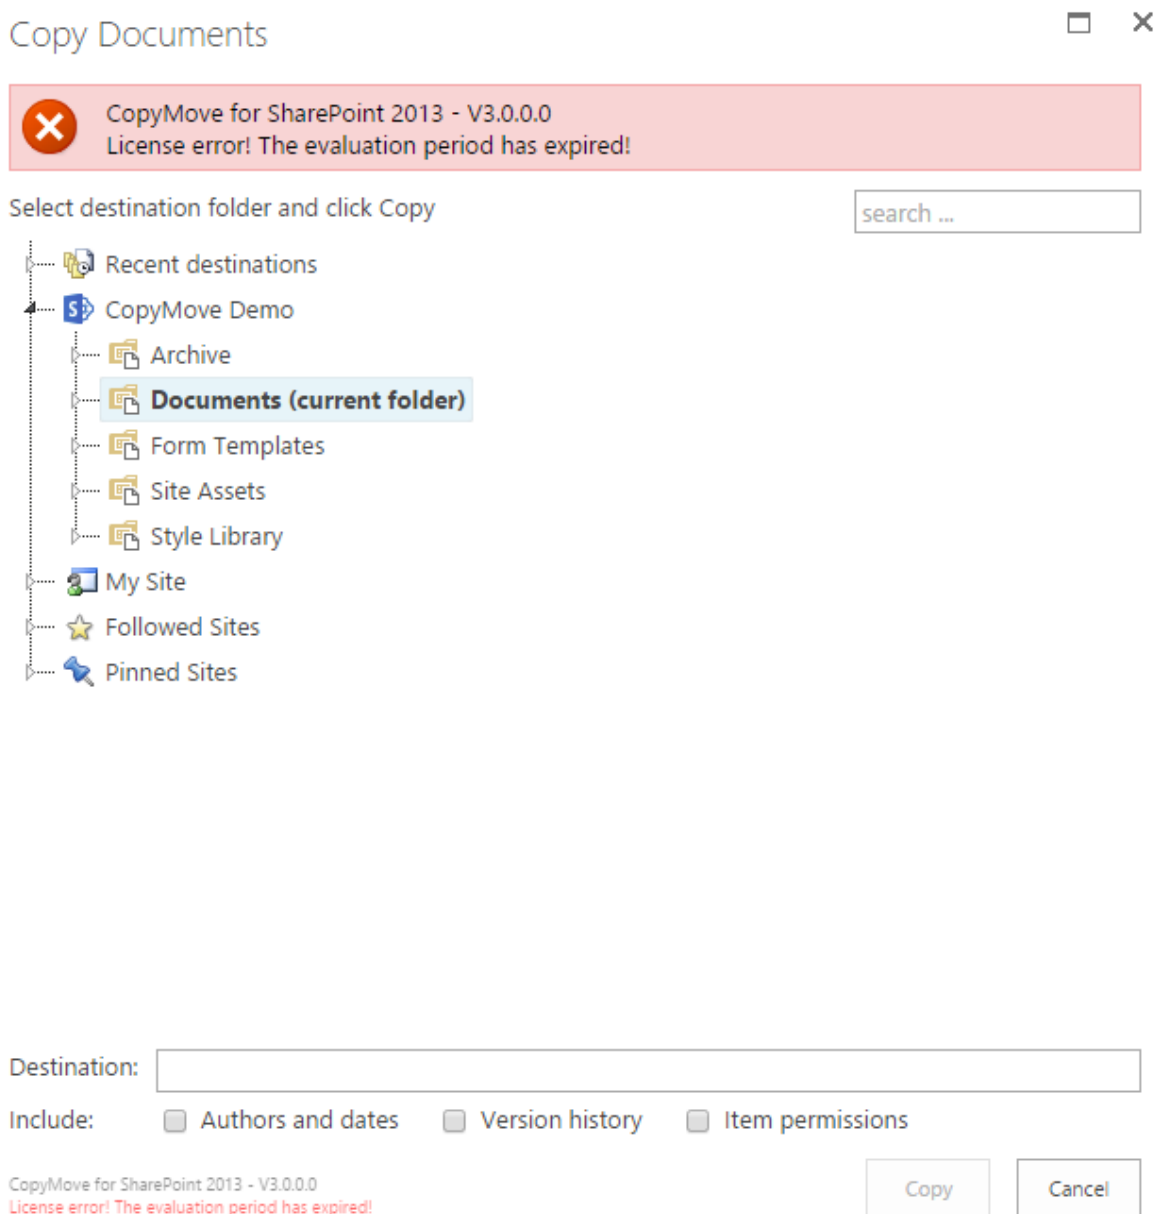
Copy Documents

CopyMove for SharePoint 2013 - V3.0.0.0
License error! The evaluation period has expired!

Select destination folder and click Copy

search ...

Recent destinations
CopyMove Demo
Archive
Documents (current folder)
Form Templates
Site Assets
Style Library
My Site
Followed Sites
Pinned Sites

Destination:

Include: Authors and dates Version history Item permissions

CopyMove for SharePoint 2013 - V3.0.0.0
License error! The evaluation period has expired!

Copy

Cancel